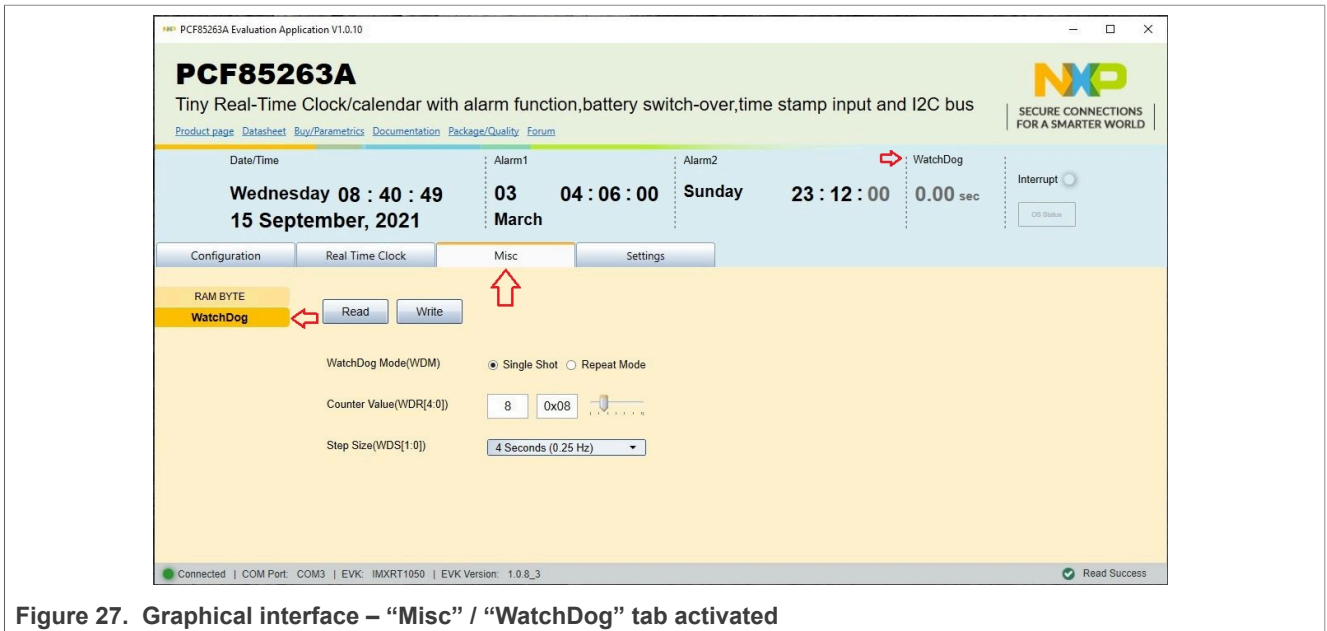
PCF85263A Evaluation Application V1.0.10

PCF85263A

Tiny Real-Time Clock/calendar with alarm function,battery switch-over,time stamp input and I2C bus

Product page Datasheet Buy/Parametrics Documentation Package/Quality Forum

NXP SECURE CONNECTIONS FOR A SMARTER WORLD

Date/Time
Wednesday 08 : 40 : 49
15 September, 2021

Alarm1
03 04 : 06 : 00
March

Alarm2
Sunday 23 : 12 : 00

WatchDog
0.00 sec

Interrupt
OS Status

Configuration | Real Time Clock | Misc | Settings

RAM BYTE
WatchDog

Read Write

WatchDog Mode(WDM) Single Shot Repeat Mode

Counter Value(WDR[4:0]) 8 0x08

Step Size(WDS[1:0]) 4 Seconds (0.25 Hz)

Connected | COM Port: COM3 | EVK: IMXRT1050 | EVK Version: 1.0.8_3

Read Success

Figure 27. Graphical interface – “Misc” / “WatchDog” tab activated